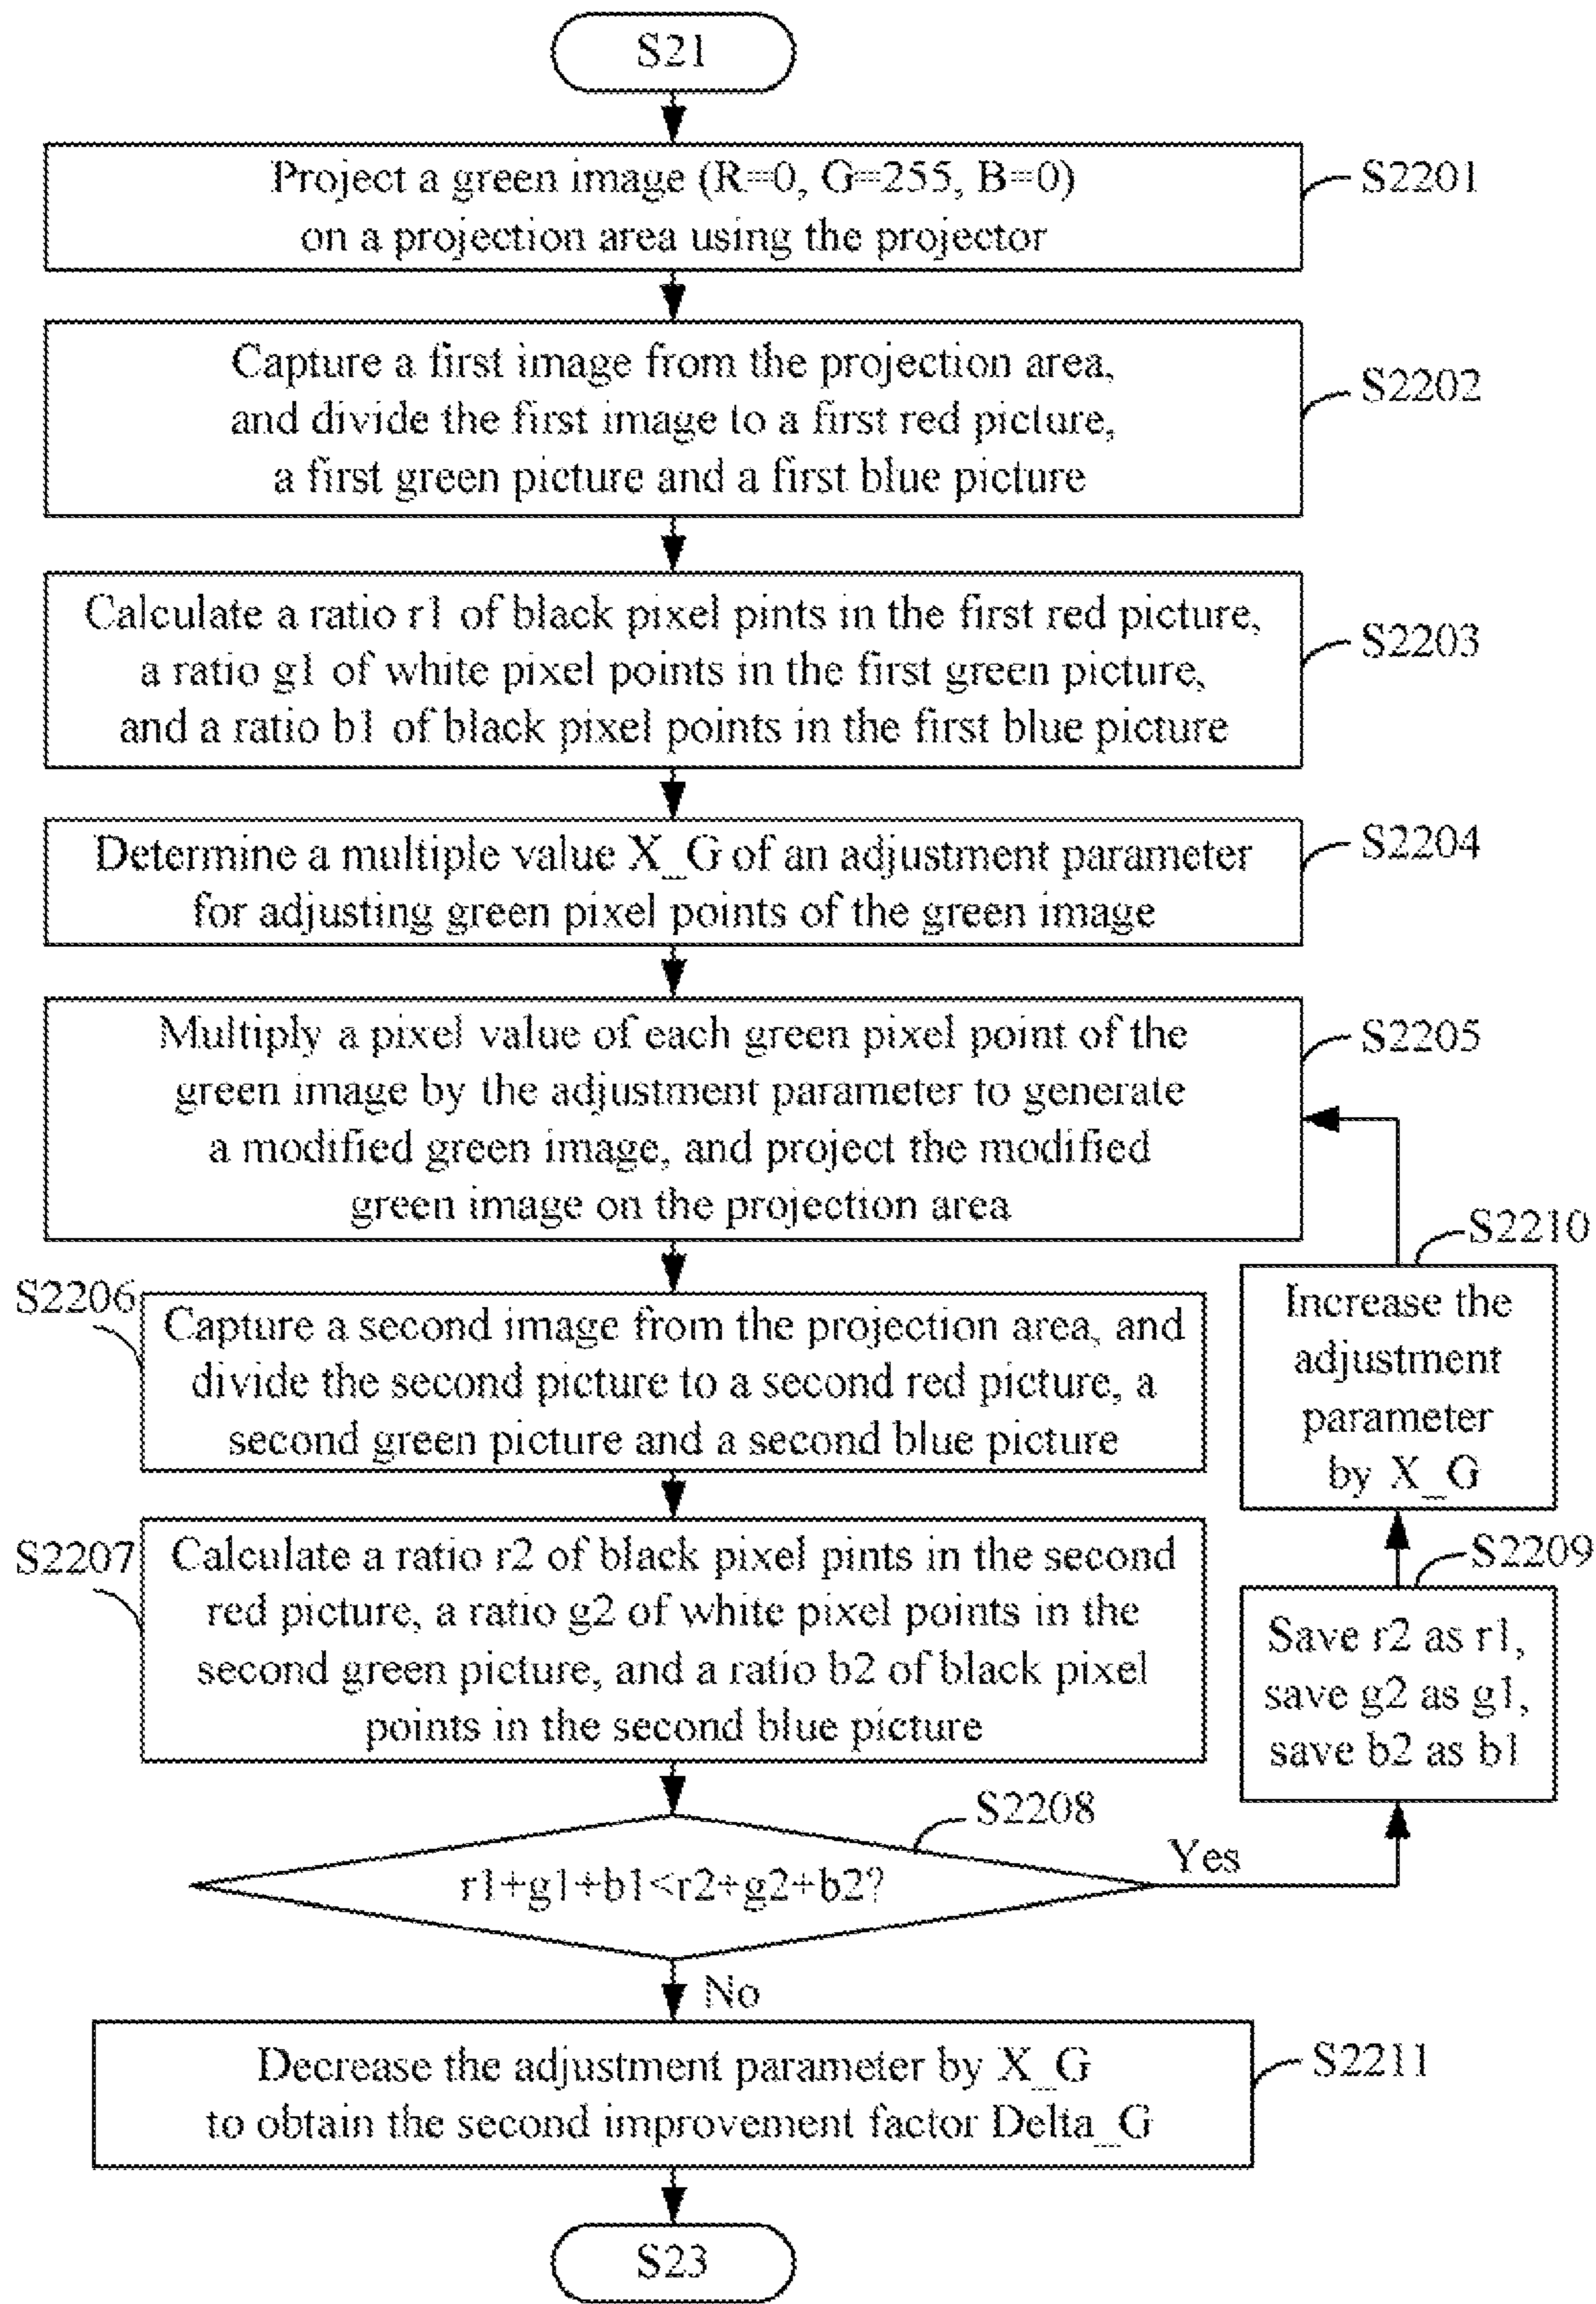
S21

Project a green image (R=0, G=255, B=0) on a projection area using the projector

S2201

Capture a first image from the projection area, and divide the first image to a first red picture, a first green picture and a first blue picture

S2202

Calculate a ratio r1 of black pixel pints in the first red picture, a ratio g1 of white pixel points in the first green picture, and a ratio b1 of black pixel points in the first blue picture

S2203

Determine a multiple value X_G of an adjustment parameter for adjusting green pixel points of the green image

S2204

Multiply a pixel value of each green pixel point of the green image by the adjustment parameter to generate a modified green image, and project the modified green image on the projection area

S2205

S2210

Increase the adjustment parameter by X_G

S2206

Capture a second image from the projection area, and divide the second picture to a second red picture, a second green picture and a second blue picture

S2207

Calculate a ratio r2 of black pixel pints in the second red picture, a ratio g2 of white pixel points in the second green picture, and a ratio b2 of black pixel points in the second blue picture

S2209

Save r2 as r1, save g2 as g1, save b2 as b1

S2208

$r1+g1+b1<r2+g2+b2$?

Yes

No

Decrease the adjustment parameter by X_G to obtain the second improvement factor Delta_G

S2211

S23